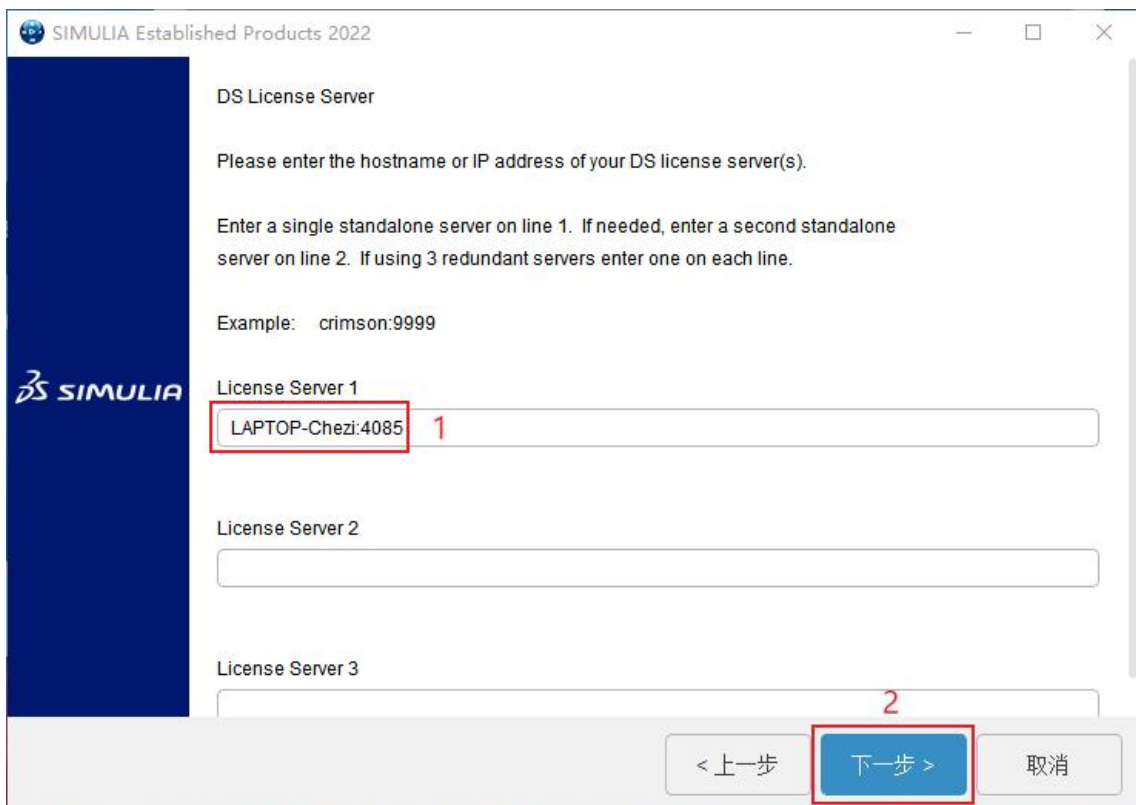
SIMULIA Established Products 2022

DS License Server

Please enter the hostname or IP address of your DS license server(s).

Enter a single standalone server on line 1. If needed, enter a second standalone server on line 2. If using 3 redundant servers enter one on each line.

Example: crimson:9999

3S SIMULIA

License Server 1

LAPTOP-Chezi:4085

1

License Server 2

License Server 3

2

< 上一步

下一步 >

取消